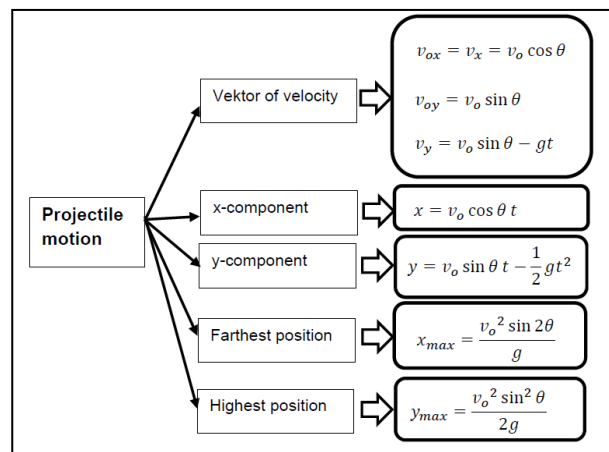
Projectile motion

Vektor of velocity

$v_{ox} = v_x = v_o \cos\theta$

$v_{oy} = v_o \sin\theta$

$v_y = v_o \sin\theta - gt$

x-component

$x = v_o \cos\theta \, t$

y-component

$y = v_o \sin\theta \, t - \frac{1}{2}gt^2$

Farthest position

$x_{max} = \frac{{v_o}^2 \sin 2\theta}{g}$

Highest position

$y_{max} = \frac{{v_o}^2 \sin^2\theta}{2g}$